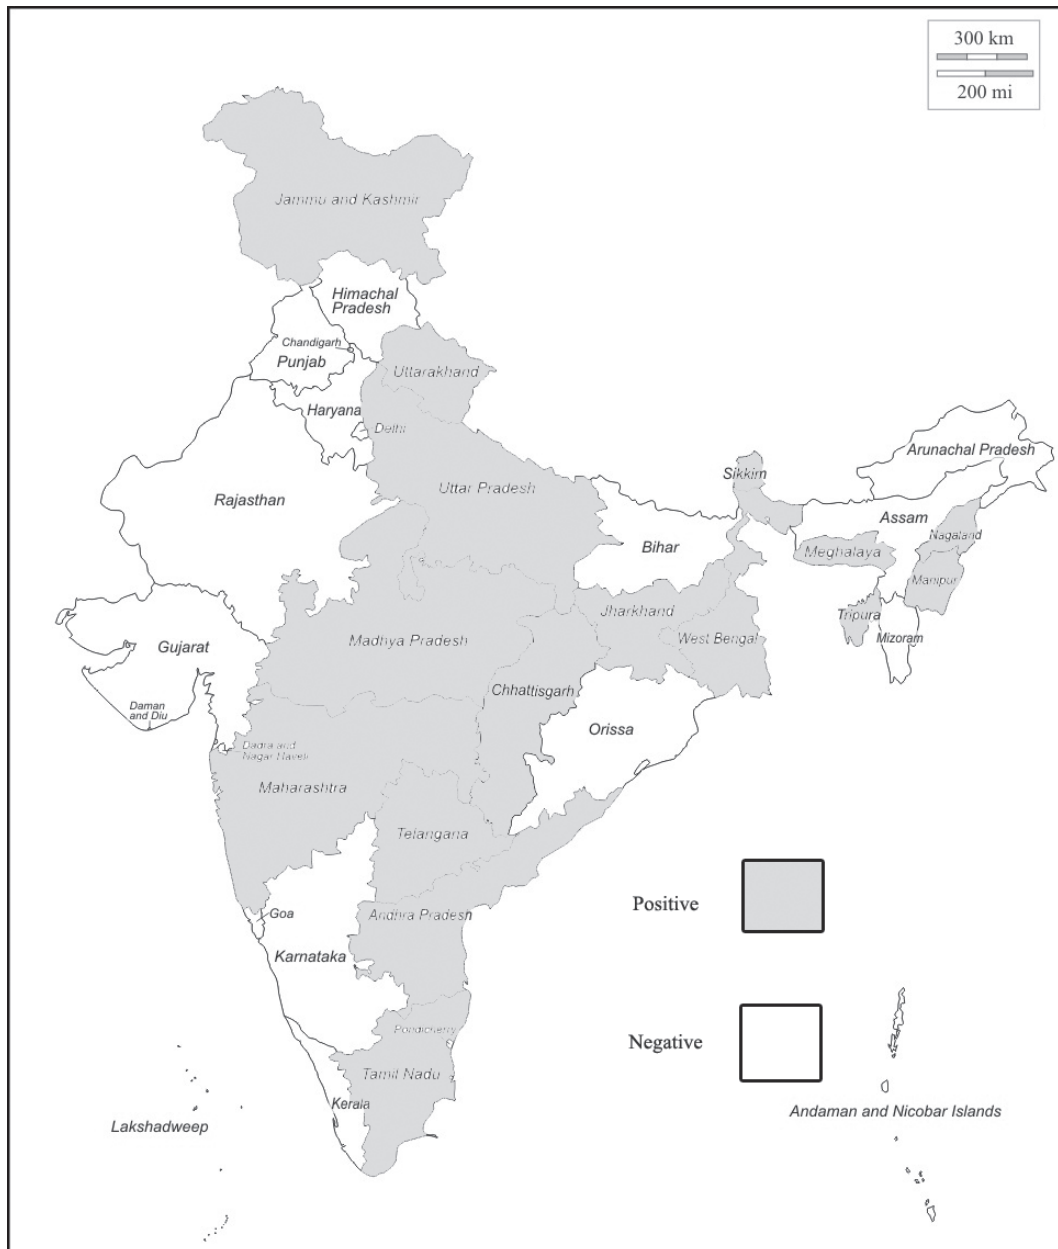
300 km
200 mi

Jammu and Kashmir
Himachal Pradesh
Chandigarh
Punjab
Uttarakhand
Haryana
Delhi
Arunachal Pradesh
Sikkim
Uttar Pradesh
Rajasthan
Assam
Nagaland
Bihar
Meghalaya
Manipur
Jharkhand
Tripura
West Bengal
Mizoram
Gujarat
Madhya Pradesh
Daman and Diu
Chhattisgarh
Orissa
Dadra and Nagar Haveli
Maharashtra
Telangana
Positive
Goa
Andhra Pradesh
Karnataka
Negative
Pondicherry
Tamil Nadu
Kerala
Lakshadweep
Andaman and Nicobar Islands